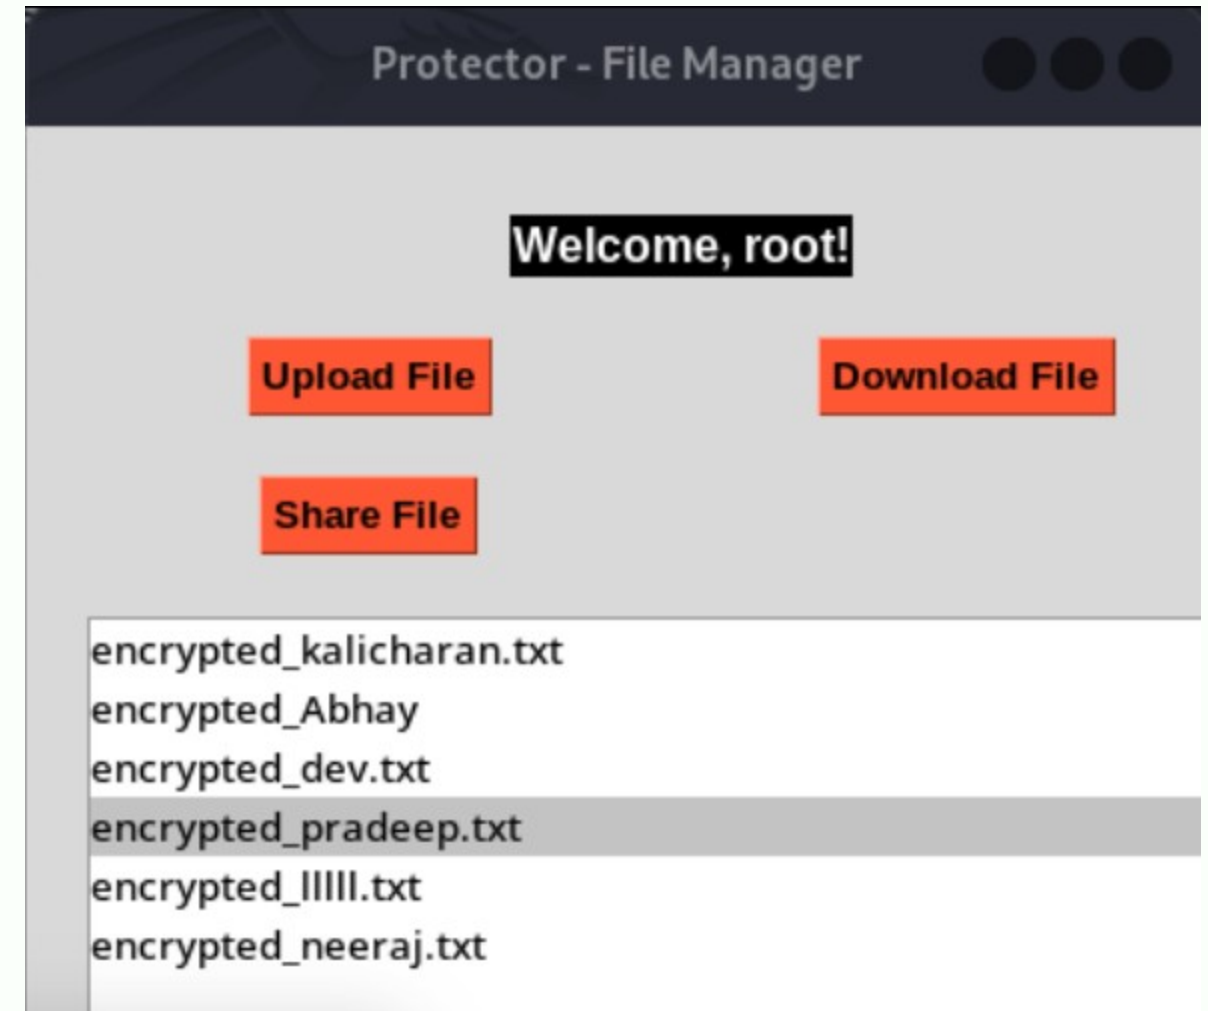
Protector - File Manager

Welcome, root!

Upload File

Download File

Share File

encrypted_kalicharan.txt
encrypted_Abhay
encrypted_dev.txt
encrypted_pradeep.txt
encrypted_lllll.txt
encrypted_neeraj.txt